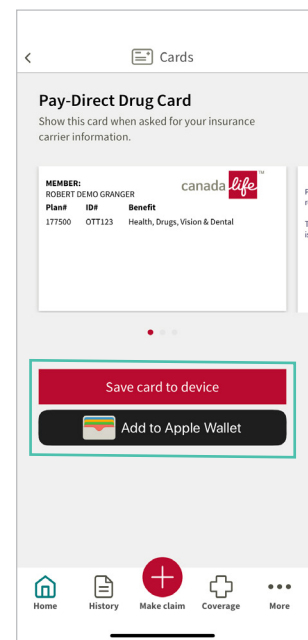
Cards

Pay-Direct Drug Card

Show this card when asked for your insurance carrier information.

MEMBER:
ROBERT DEMO GRANGER

canada life™

| Plan# | ID# | Benefit |
|---|---|---|
| 177500 | OTT123 | Health, Drugs, Vision & Dental |

Save card to device

Add to Apple Wallet

Home History Make claim Coverage More